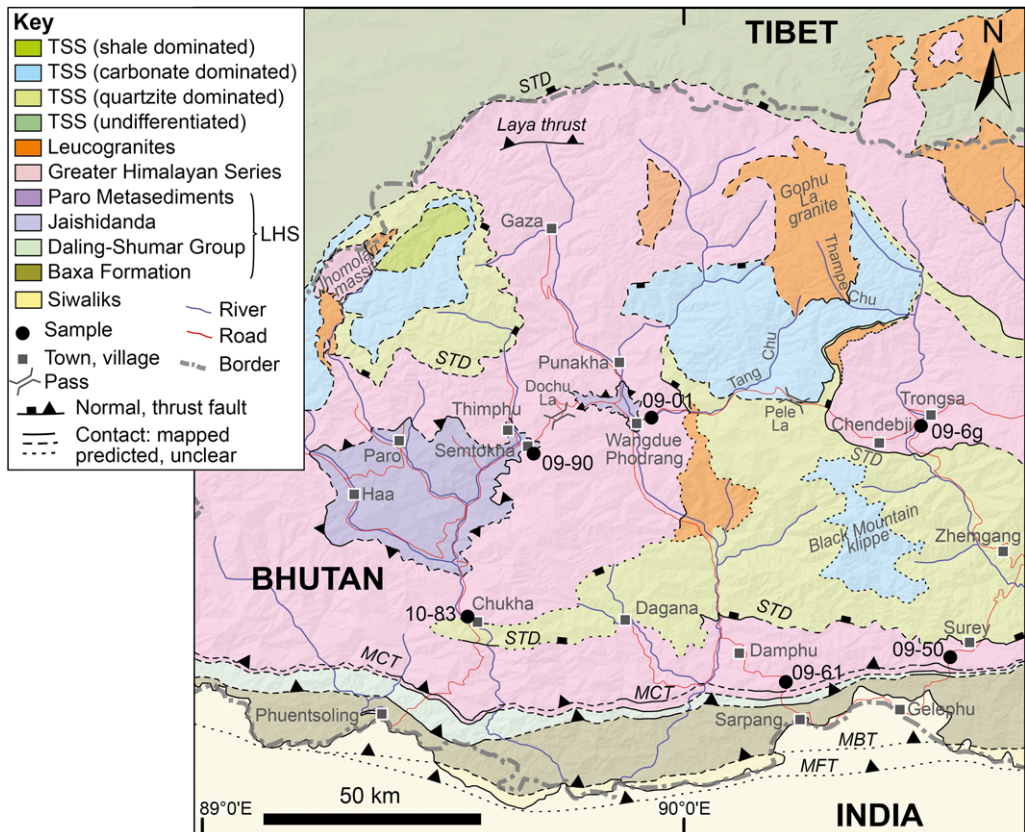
Key
TSS (shale dominated)
TSS (carbonate dominated)
TSS (quartzite dominated)
TSS (undifferentiated)
Leucogranites
Greater Himalayan Series
Paro Metasediments
Jaishidanda
Daling-Shumar Group
Baxa Formation
LHS
Siwaliks
Sample
Town, village
Pass
River
Road
Border
Normal, thrust fault
Contact: mapped
predicted, unclear

TIBET
N
STD
Laya thrust
Gaza
Gophu La granite
Thampe Chu
Jhomolhari massif
STD
Punakha
Dochu La
09-01
Tang Chu
Pele La
Trongsa
Chendebji
09-6g
Thimphu
Paro
Semtokha
09-90
Wangdue Phodrang
STD
Haa
Black Mountain klippe
Zhemgang
BHUTAN
10-83
Chukha
Dagana
STD
STD
Surey
09-50
Damphu
09-61
MCT
MCT
Phuentsoling
Sarpang
Gelephu
MBT
MFT
89°0'E
50 km
90°0'E
INDIA